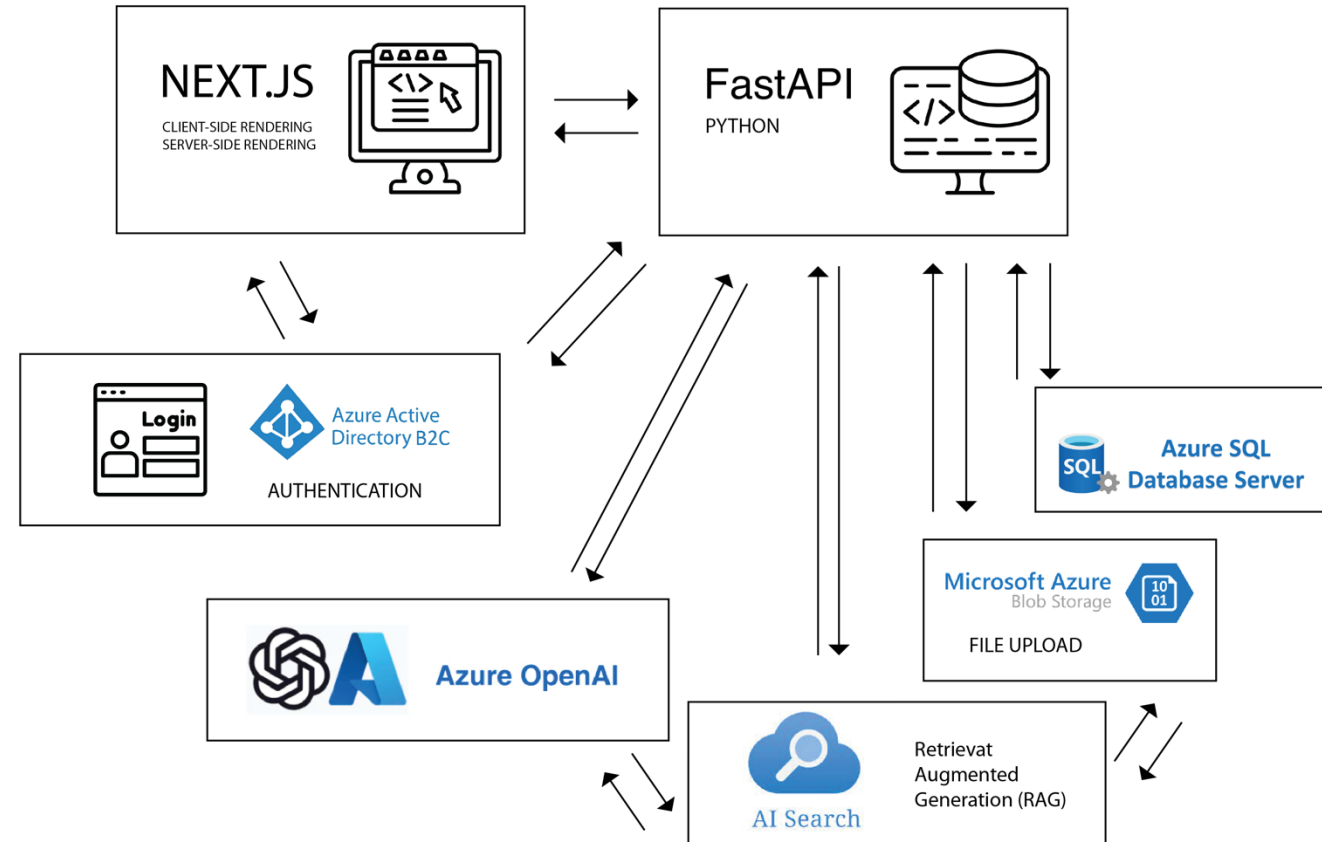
NEXT.JS
CLIENT-SIDE RENDERING
SERVER-SIDE RENDERING

</> 

FastAPI
PYTHON

</>

Login
Azure Active Directory B2C
AUTHENTICATION

SQL
Azure SQL Database Server

Microsoft Azure
Blob Storage
10 01
FILE UPLOAD

Azure OpenAI

AI Search
Retrievat Augmented Generation (RAG)